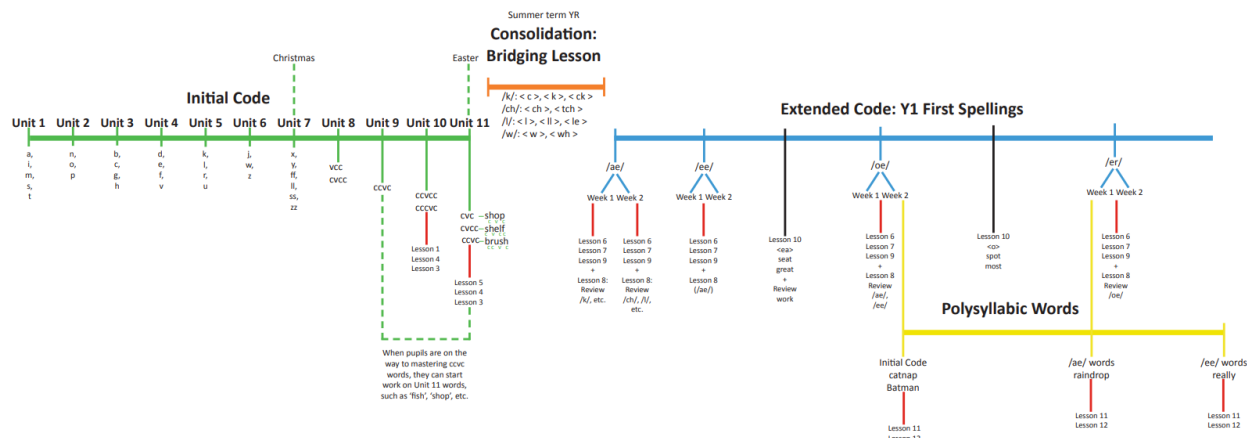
Summer term YR

Consolidation: Bridging Lesson

/k/: < c >, < k >, < ck >
/ch/: < ch >, < tch >
/l/: < l >, < ll >, < le >
/w/: < w >, < wh >

Christmas

Easter

Initial Code

Unit 1 Unit 2 Unit 3 Unit 4 Unit 5 Unit 6 Unit 7 Unit 8 Unit 9 Unit 10 Unit 11

a, i, m, s, t

n, o, p

b, c, g, h

d, e, f, v

k, l, r, u

j, w, z

x, y, ff, ll, ss, zz

vcc
cvcc

ccvc

ccvcc
cccvc

Lesson 1
Lesson 4
Lesson 3

cvc – shop
cvcc – shelf
ccvc – brush

Lesson 5
Lesson 4
Lesson 3

When pupils are on the way to mastering ccvc words, they can start work on Unit 11 words, such as 'fish', 'shop', etc.

Extended Code: Y1 First Spellings

/ae/
Week 1 Week 2

Lesson 6
Lesson 7
Lesson 9
+
Lesson 8:
Review
/k/, etc.

Lesson 6
Lesson 7
Lesson 9
+
Lesson 8:
Review
/ch/, /l/, etc.

/ee/
Week 1 Week 2

Lesson 6
Lesson 7
Lesson 9
+
Lesson 8
(/ae/)

Lesson 10
<ea>
seat
great
+
Review
work

/oe/
Week 1 Week 2

Lesson 6
Lesson 7
Lesson 9
+
Lesson 8
Review
/ae/,
/ee/

Lesson 10
<o>
spot
most

/er/
Week 1 Week 2

Lesson 6
Lesson 7
Lesson 9
+
Lesson 8
Review
/oe/

Polysyllabic Words

Initial Code
catnap
Batman

Lesson 11
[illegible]

/ae/ words
raindrop

Lesson 11
Lesson 12

/ee/ words
really

Lesson 11
Lesson 12